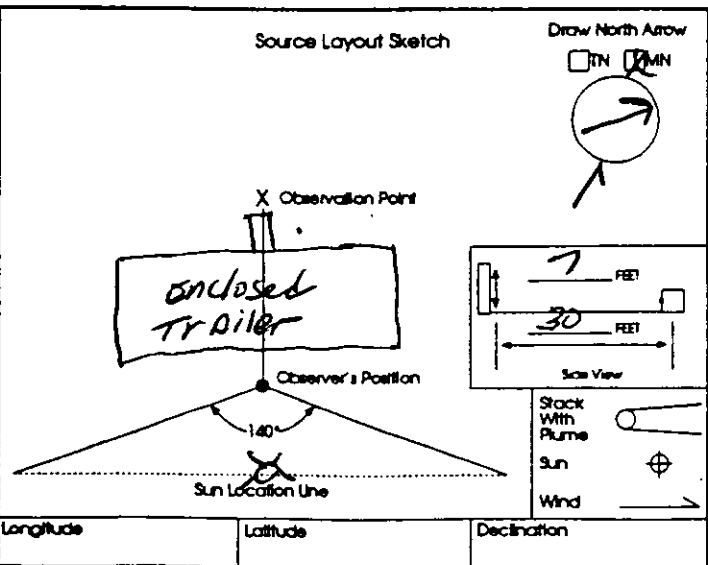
Source Layout Sketch

Draw North Arrow

TN MN

X Observation Point

Enclosed Trailer

7 FEET

30 FEET

Side View

Observer's Position

140°

Sun Location Line

Stack With Plume

Sun

Wind

| Longitude | Latitude | Declination |
|---|---|---|